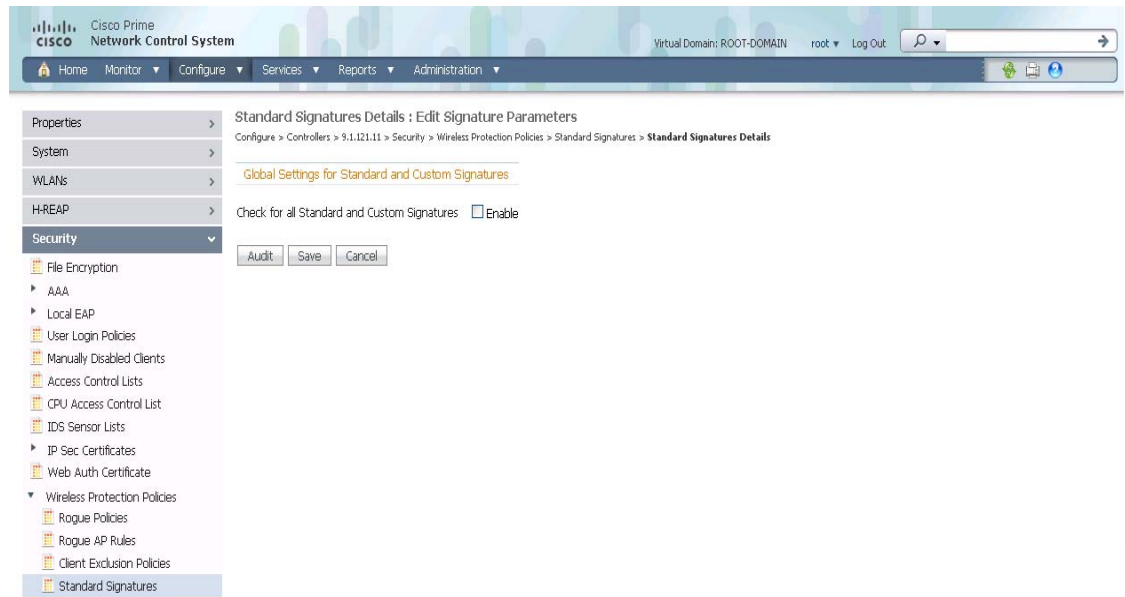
cisco Cisco Prime Network Control System

Virtual Domain: ROOT-DOMAIN root ▾ Log Out

Home Monitor ▾ Configure ▾ Services ▾ Reports ▾ Administration ▾

Properties
System
WLANs
H-REAP
Security
File Encryption
AAA
Local EAP
User Login Policies
Manually Disabled Clients
Access Control Lists
CPU Access Control List
IDS Sensor Lists
IP Sec Certificates
Web Auth Certificate
Wireless Protection Policies
Rogue Policies
Rogue AP Rules
Client Exclusion Policies
Standard Signatures

Standard Signatures Details : Edit Signature Parameters

Configure > Controllers > 9.1.121.11 > Security > Wireless Protection Policies > Standard Signatures > **Standard Signatures Details**

Global Settings for Standard and Custom Signatures

Check for all Standard and Custom Signatures ☐ Enable

Audit Save Cancel